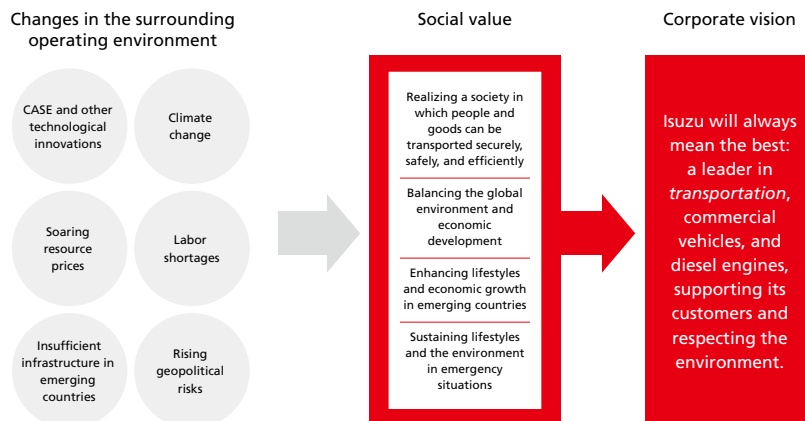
Changes in the surrounding operating environment

CASE and other technological innovations

Climate change

Soaring resource prices

Labor shortages

Insufficient infrastructure in emerging countries

Rising geopolitical risks

Social value

Realizing a society in which people and goods can be transported securely, safely, and efficiently

Balancing the global environment and economic development

Enhancing lifestyles and economic growth in emerging countries

Sustaining lifestyles and the environment in emergency situations

Corporate vision

Isuzu will always mean the best: a leader in *transportation*, commercial vehicles, and diesel engines, supporting its customers and respecting the environment.